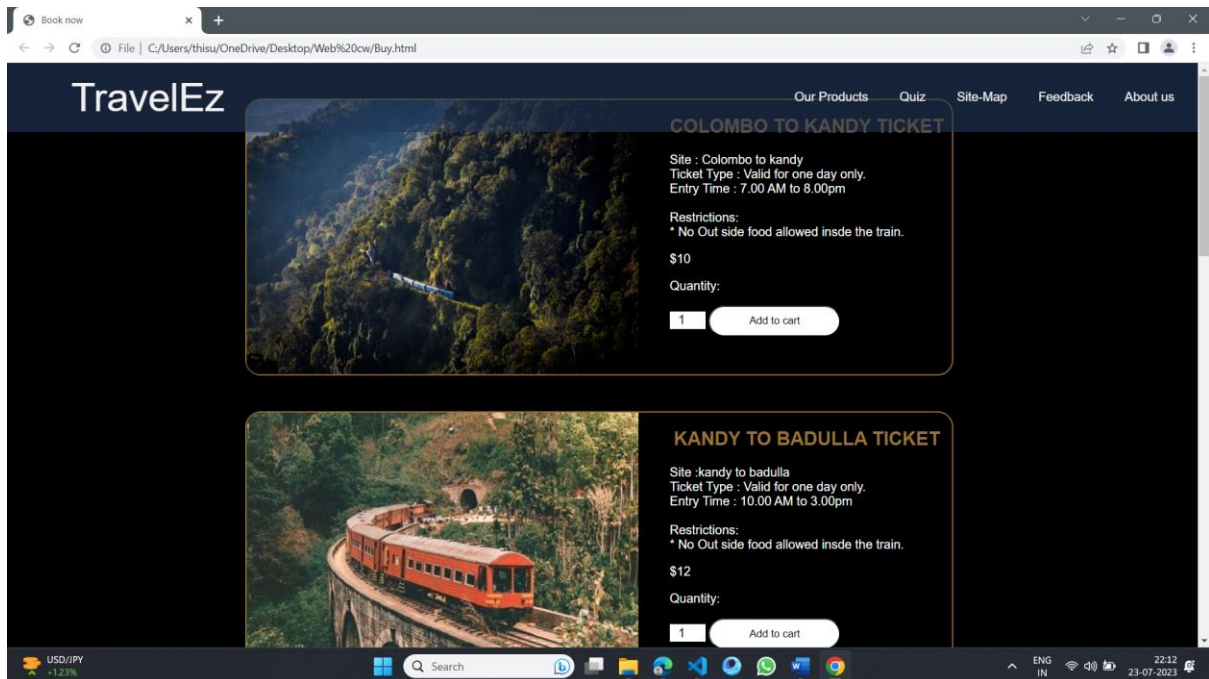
Book now

File | C:/Users/thisu/OneDrive/Desktop/Web%20cw/Buy.html

TravelEz

Our Products Quiz Site-Map Feedback About us

COLOMBO TO KANDY TICKET

Site : Colombo to kandy
Ticket Type : Valid for one day only.
Entry Time : 7.00 AM to 8.00pm

Restrictions:
* No Out side food allowed insde the train.

$10

Quantity:

1 Add to cart

KANDY TO BADULLA TICKET

Site :kandy to badulla
Ticket Type : Valid for one day only.
Entry Time : 10.00 AM to 3.00pm

Restrictions:
* No Out side food allowed insde the train.

$12

Quantity:

1 Add to cart

USD/JPY +1.23%

Search

ENG IN 22:12 23-07-2023